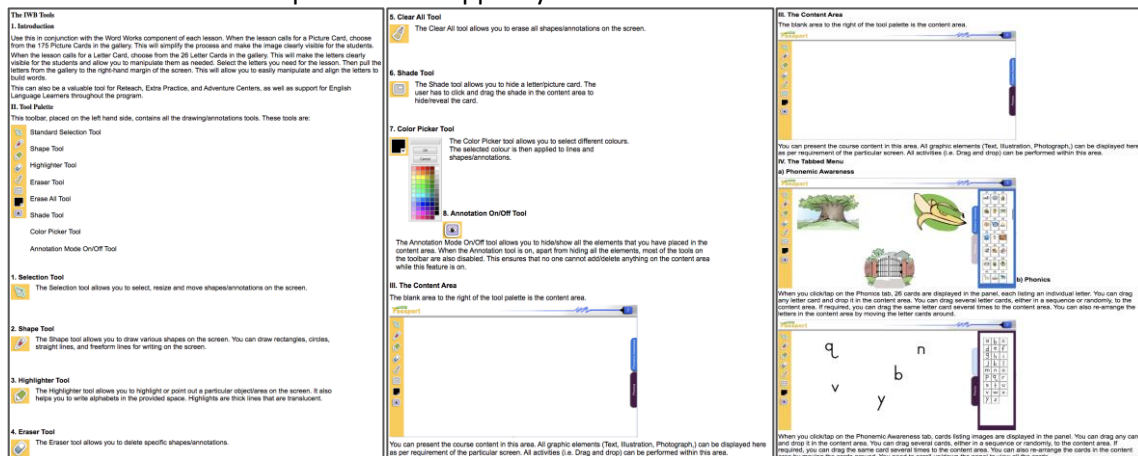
The IWB Tools
I. Introduction
Use this in conjunction with the Word Works component of each lesson. When the lesson calls for a Picture Card, choose from the 175 Picture Cards in the gallery. This will simplify the process and make the image clearly visible for the students.
When the lesson calls for a Letter Card, choose from the 26 Letter Cards in the gallery. This will make the letters clearly visible for the students and allow you to manipulate them as needed. Select the letters you need for the lesson. Then pull the letters from the gallery to the right-hand margin of the screen. This will allow you to easily manipulate and align the letters to build words.
This can also be a valuable tool for Reteach, Extra Practice, and Adventure Centers, as well as support for English Language Learners throughout the program.
II. Tool Palette
This toolbar, placed on the left hand side, contains all the drawing/annotations tools. These tools are:
Standard Selection Tool
Shape Tool
Highlighter Tool
Eraser Tool
Erase All Tool
Shade Tool
Color Picker Tool
Annotation Mode On/Off Tool

1. Selection Tool
The Selection tool allows you to select, resize and move shapes/annotations on the screen.

2. Shape Tool
The Shape tool allows you to draw various shapes on the screen. You can draw rectangles, circles, straight lines, and freeform lines for writing on the screen.

3. Highlighter Tool
The Highlighter tool allows you to highlight or point out a particular object/area on the screen. It also helps you to write alphabets in the provided space. Highlights are thick lines that are translucent.

4. Eraser Tool
The Eraser tool allows you to delete specific shapes/annotations.

5. Clear All Tool
The Clear All tool allows you to erase all shapes/annotations on the screen.

6. Shade Tool
The Shade tool allows you to hide a letter/picture card. The user has to click and drag the shade in the content area to hide/reveal the card.

7. Color Picker Tool
The Color Picker tool allows you to select different colours. The selected colour is then applied to lines and shapes/annotations.
OK
Cancel
8. Annotation On/Off Tool
The Annotation Mode On/Off tool allows you to hide/show all the elements that you have placed in the content area. When the Annotation tool is on, apart from hiding all the elements, most of the tools on the toolbar are also disabled. This ensures that no one cannot add/delete anything on the content area while this feature is on.
III. The Content Area
The blank area to the right of the tool palette is the content area.
Passport
You can present the course content in this area. All graphic elements (Text, Illustration, Photograph,) can be displayed here as per requirement of the particular screen. All activities (i.e. Drag and drop) can be performed within this area.

III. The Content Area
The blank area to the right of the tool palette is the content area.
Passport
You can present the course content in this area. All graphic elements (Text, Illustration, Photograph,) can be displayed here as per requirement of the particular screen. All activities (i.e. Drag and drop) can be performed within this area.
IV. The Tabbed Menu
a) Phonemic Awareness
Passport
b) Phonics
When you click/tap on the Phonics tab, 26 cards are displayed in the panel, each listing an individual letter. You can drag any letter card and drop it in the content area. You can drag several letter cards, either in a sequence or randomly, to the content area. If required, you can drag the same letter card several times to the content area. You can also re-arrange the letters in the content area by moving the letter cards around.
q n b v y
When you click/tap on the Phonemic Awareness tab, cards listing images are displayed in the panel. You can drag any card and drop it in the content area. You can drag several cards, either in a sequence or randomly, to the content area. If required, you can drag the same card several times to the content area. You can also re-arrange the cards in the content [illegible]